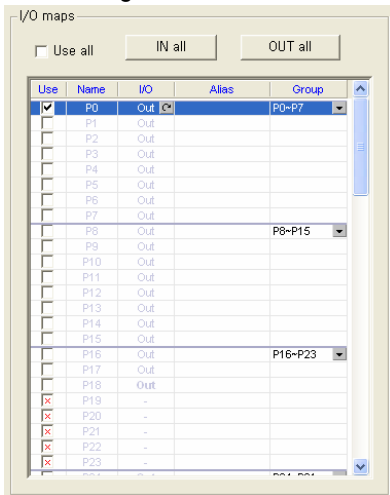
I/O maps

Use all

IN all

OUT all

| Use | Name | I/O | Alias | Group |
|---|---|---|---|---|
| | P0 | Out | | P0~P7 |
| | P1 | Out | | |
| | P2 | Out | | |
| | P3 | Out | | |
| | P4 | Out | | |
| | P5 | Out | | |
| | P6 | Out | | |
| | P7 | Out | | |
| | P8 | Out | | P8~P15 |
| | P9 | Out | | |
| | P10 | Out | | |
| | P11 | Out | | |
| | P12 | Out | | |
| | P13 | Out | | |
| | P14 | Out | | |
| | P15 | Out | | |
| | P16 | Out | | P16~P23 |
| | P17 | Out | | |
| | P18 | Out | | |
| | P19 | - | | |
| | P20 | - | | |
| | P21 | - | | |
| | P22 | - | | |
| | P23 | - | | |
| | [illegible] | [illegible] | | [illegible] |